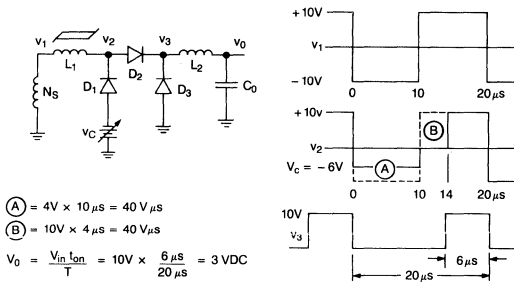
$v_1$ $L_1$ $v_2$ $D_2$ $v_3$ $L_2$ $v_0$

$N_S$ $D_1$ $D_3$ $C_0$

$v_C$

(A) = 4V × 10 μs = 40 V μs

(B) = 10V × 4 μs = 40 V μs

$V_0 = \frac{V_{in}\ t_{on}}{T} = 10V \times \frac{6\ \mu s}{20\ \mu s} = 3$ VDC

+ 10V

$v_1$

− 10V

0 10 20 μs

+ 10v

B

$v_2$

$V_c$ = − 6V

A

10 14 20 μs

10V

$v_3$

6 μs

20 μs